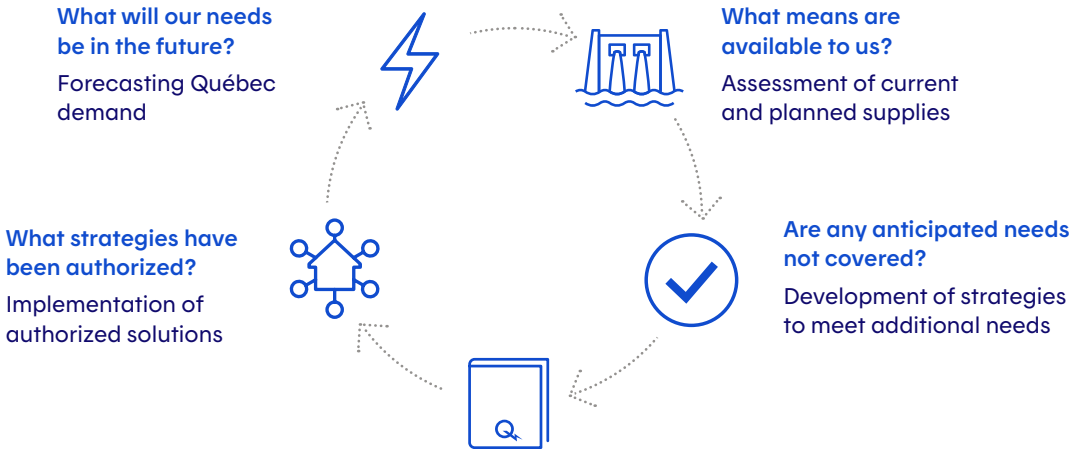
What will our needs be in the future?

Forecasting Québec demand

What means are available to us?

Assessment of current and planned supplies

Are any anticipated needs not covered?

Development of strategies to meet additional needs

What strategies have been authorized?

Implementation of authorized solutions